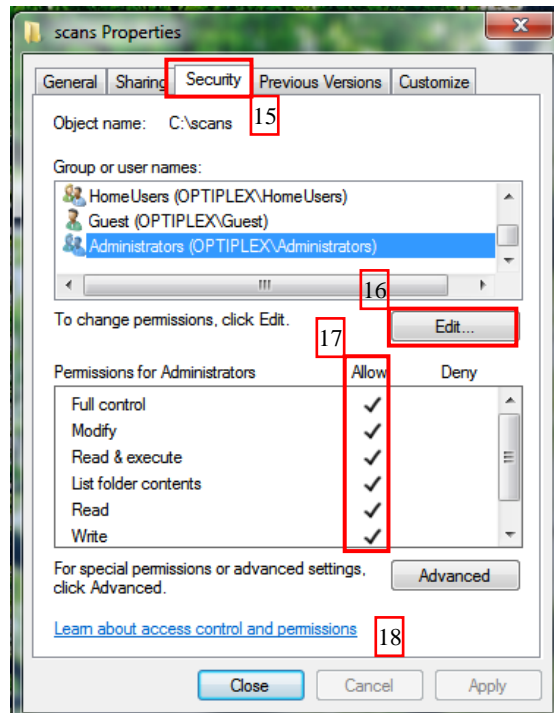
scans Properties

General | Sharing | Security | Previous Versions | Customize

15

Object name: C:\scans

Group or user names:

HomeUsers (OPTIPLEX\HomeUsers)
Guest (OPTIPLEX\Guest)
Administrators (OPTIPLEX\Administrators)

16

To change permissions, click Edit.

Edit...

17

| Permissions for Administrators | Allow | Deny |
|---|---|---|
| Full control | ✓ | |
| Modify | ✓ | |
| Read & execute | ✓ | |
| List folder contents | ✓ | |
| Read | ✓ | |
| Write | ✓ | |

For special permissions or advanced settings, click Advanced.

Advanced

Learn about access control and permissions

18

Close | Cancel | Apply